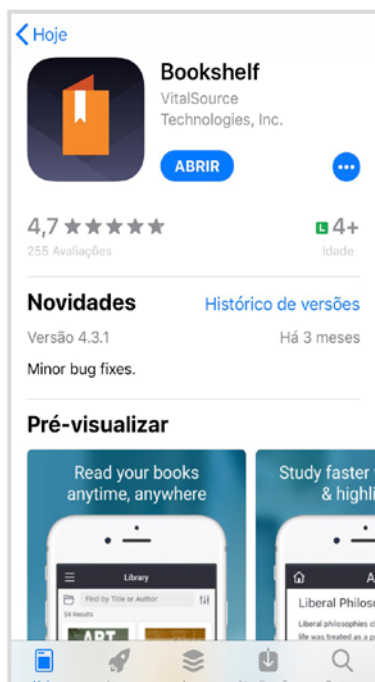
Hoje

Bookshelf
VitalSource Technologies, Inc.

ABRIR

4,7 ★★★★★
255 Avaliações

4+
Idade

Novidades
Histórico de versões

Versão 4.3.1
Há 3 meses

Minor bug fixes.

Pré-visualizar

Read your books anytime, anywhere

Library
Find by Title or Author
54 Results
ART

Study faster & highli

Liberal Philoso
Liberal philosophies c
life was treated as a p